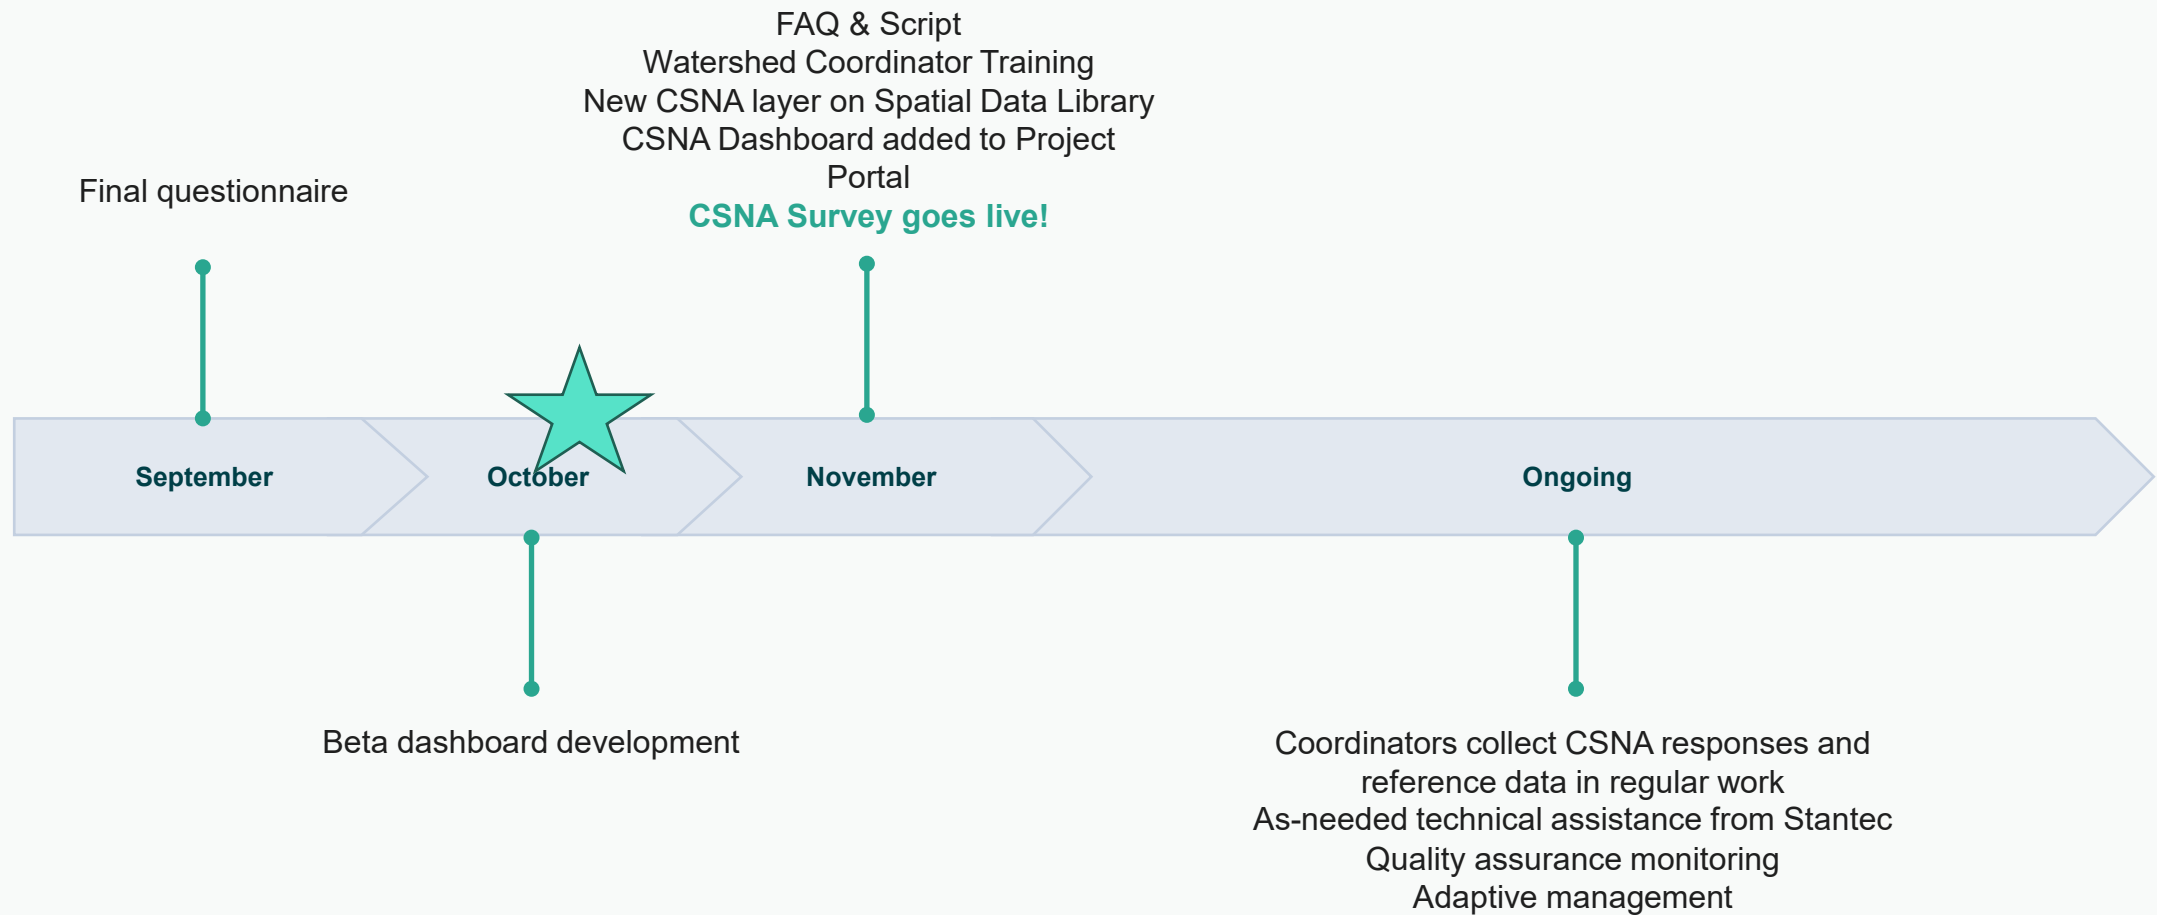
Final questionnaire

FAQ & Script
Watershed Coordinator Training
New CSNA layer on Spatial Data Library
CSNA Dashboard added to Project Portal
CSNA Survey goes live!

September

October

November

Ongoing

Beta dashboard development

Coordinators collect CSNA responses and reference data in regular work
As-needed technical assistance from Stantec
Quality assurance monitoring
Adaptive management